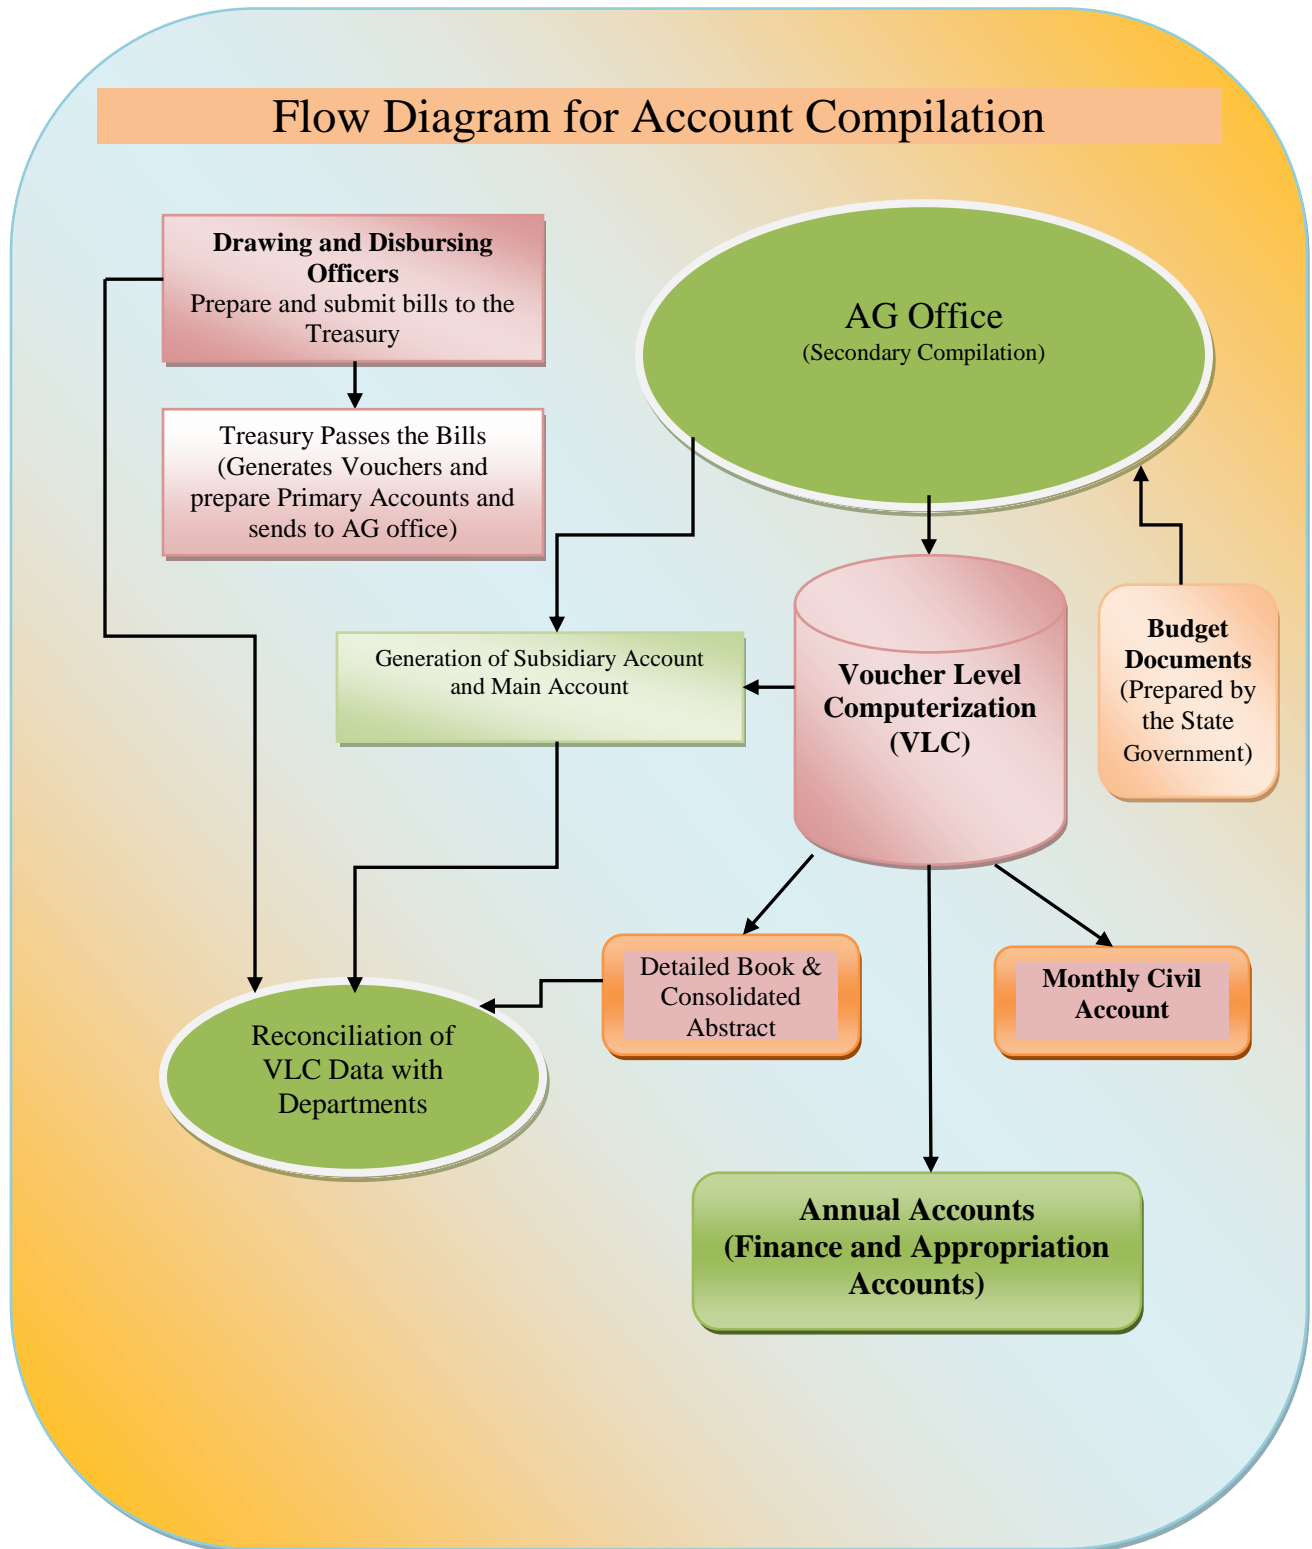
Flow Diagram for Account Compilation

Drawing and Disbursing Officers
Prepare and submit bills to the Treasury

Treasury Passes the Bills (Generates Vouchers and prepare Primary Accounts and sends to AG office)

AG Office
(Secondary Compilation)

Generation of Subsidiary Account and Main Account

Voucher Level Computerization (VLC)

Budget Documents (Prepared by the State Government)

Detailed Book & Consolidated Abstract

Monthly Civil Account

Reconciliation of VLC Data with Departments

Annual Accounts (Finance and Appropriation Accounts)